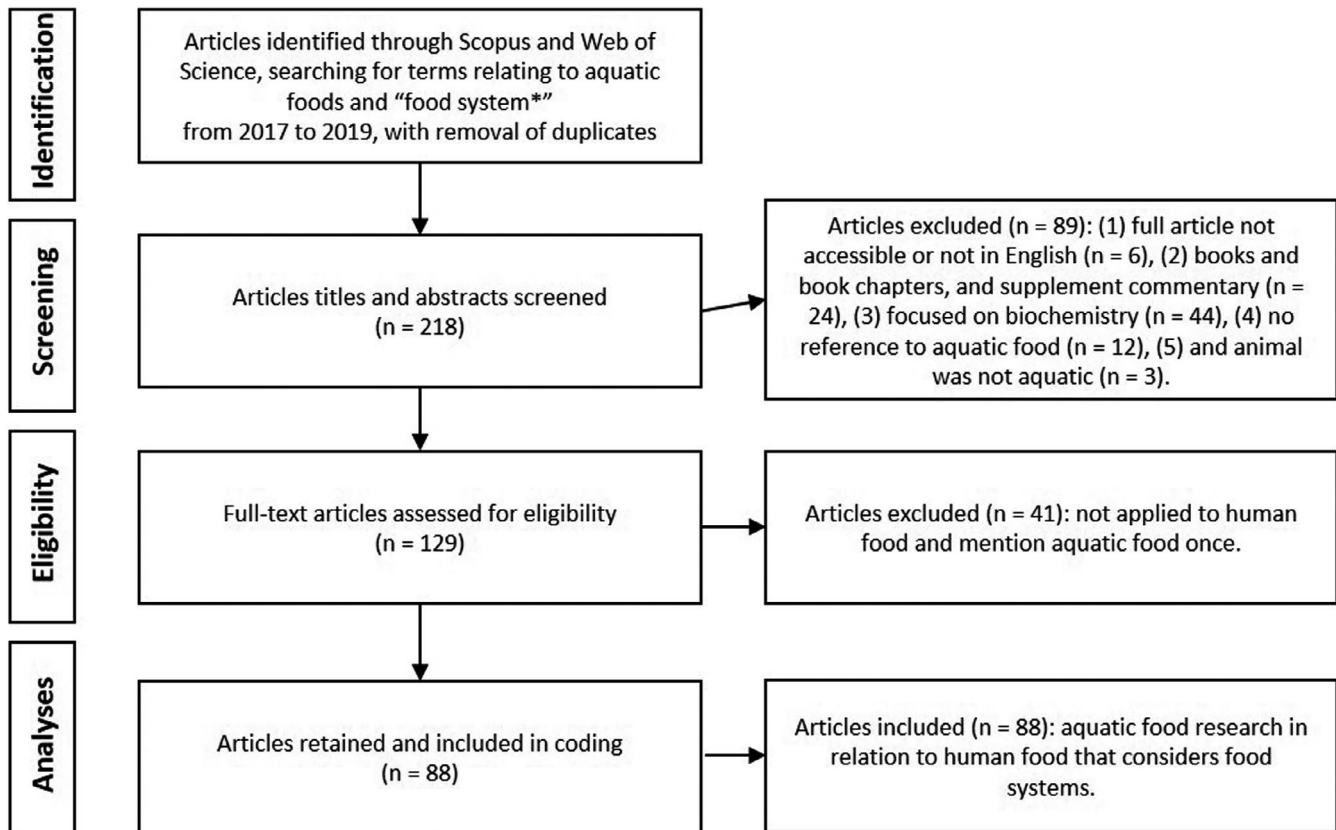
Identification

Articles identified through Scopus and Web of Science, searching for terms relating to aquatic foods and "food system*" from 2017 to 2019, with removal of duplicates

Screening

Articles titles and abstracts screened (n = 218)

Articles excluded (n = 89): (1) full article not accessible or not in English (n = 6), (2) books and book chapters, and supplement commentary (n = 24), (3) focused on biochemistry (n = 44), (4) no reference to aquatic food (n = 12), (5) and animal was not aquatic (n = 3).

Eligibility

Full-text articles assessed for eligibility (n = 129)

Articles excluded (n = 41): not applied to human food and mention aquatic food once.

Analyses

Articles retained and included in coding (n = 88)

Articles included (n = 88): aquatic food research in relation to human food that considers food systems.